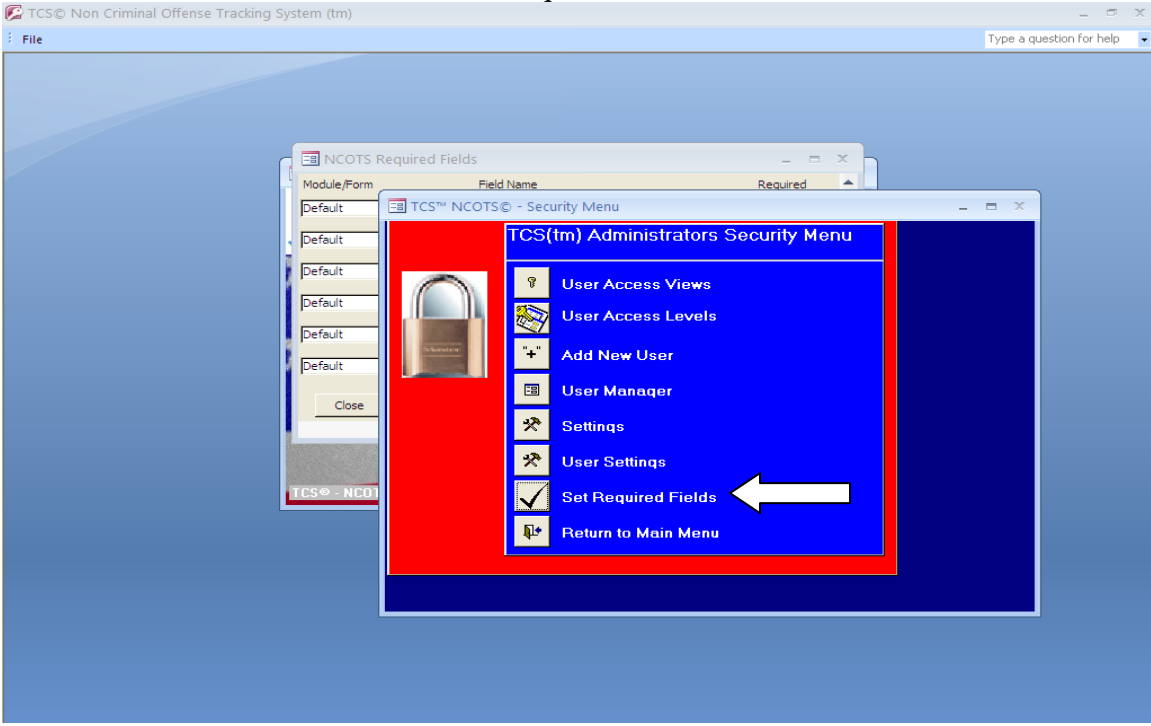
TCS© Non Criminal Offense Tracking System (tm)

File

Type a question for help

NCOTS Required Fields

| Module/Form | Field Name | Required |
|---|---|---|
| Default | | |
| Default | | |
| Default | | |
| Default | | |
| Default | | |
| Default | | |

Close

TCS© - NCOT

TCS™ NCOTS© - Security Menu

TCS(tm) Administrators Security Menu

User Access Views

User Access Levels

"+"

Add New User

User Manager

Settings

User Settings

Set Required Fields

Return to Main Menu